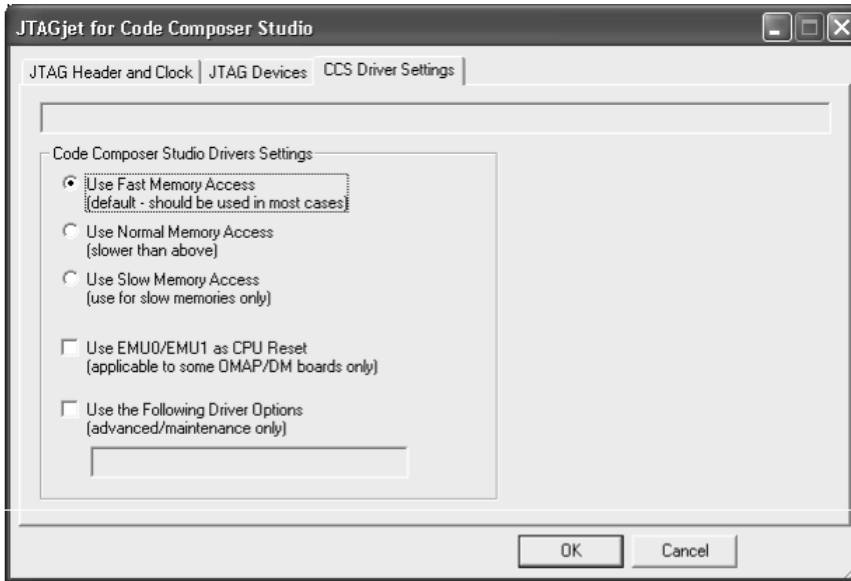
JTAGjet for Code Composer Studio

JTAG Header and Clock | JTAG Devices | CCS Driver Settings

Code Composer Studio Drivers Settings

Use Fast Memory Access
(default - should be used in most cases)

Use Normal Memory Access
(slower than above)

Use Slow Memory Access
(use for slow memories only)

Use EMU0/EMU1 as CPU Reset
(applicable to some OMAP/DM boards only)

Use the Following Driver Options
(advanced/maintenance only)

OK

Cancel